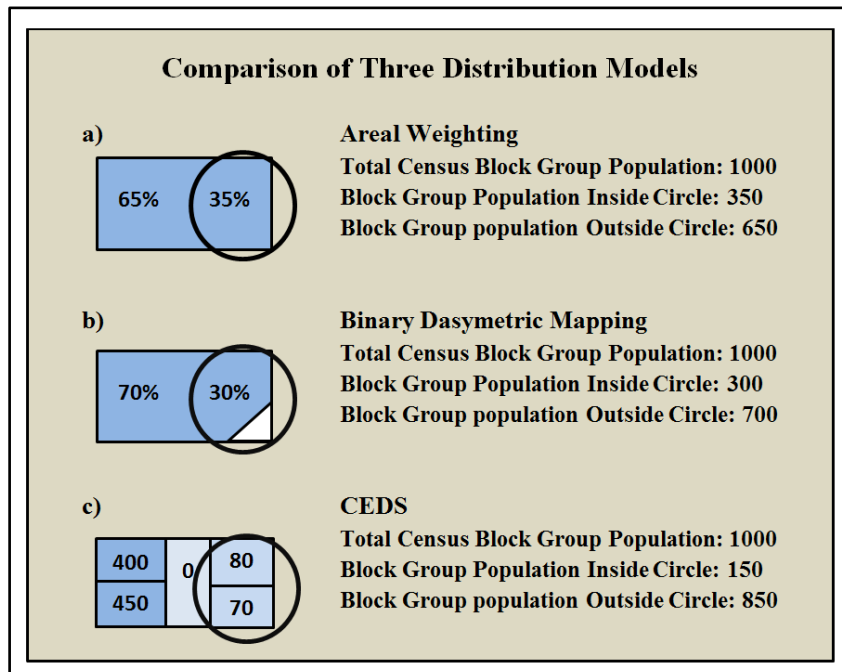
Comparison of Three Distribution Models

a)

65% 35%

Areal Weighting
Total Census Block Group Population: 1000
Block Group Population Inside Circle: 350
Block Group population Outside Circle: 650

b)

70% 30%

Binary Dasymetric Mapping
Total Census Block Group Population: 1000
Block Group Population Inside Circle: 300
Block Group population Outside Circle: 700

c)

400 0 80
450 70

CEDS
Total Census Block Group Population: 1000
Block Group Population Inside Circle: 150
Block Group population Outside Circle: 850